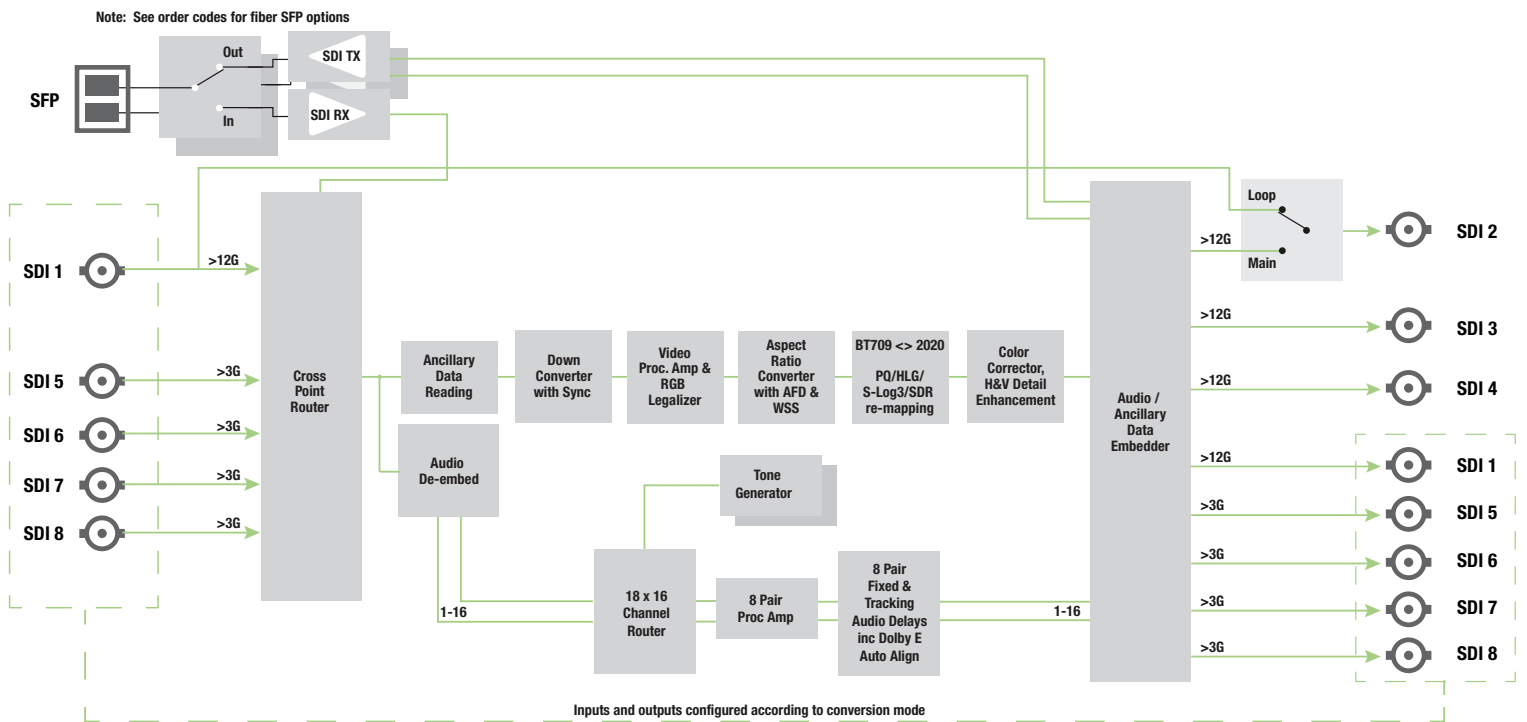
Note: See order codes for fiber SFP options

SFP

Out

In

SDI TX

SDI RX

SDI 1

SDI 5

SDI 6

SDI 7

SDI 8

>12G

>3G

>3G

>3G

>3G

Cross Point Router

Ancillary Data Reading

Down Converter with Sync

Video Proc. Amp & RGB Legalizer

Aspect Ratio Converter with AFD & WSS

BT709 <> 2020

PQ/HLG/ S-Log3/SDR re-mapping

Color Corrector, H&V Detail Enhancement

Audio De-embed

Tone Generator

1-16

18 x 16 Channel Router

8 Pair Proc Amp

8 Pair Fixed & Tracking Audio Delays inc Dolby E Auto Align

1-16

Audio / Ancillary Data Embedder

Loop

Main

>12G

SDI 2

>12G

SDI 3

>12G

SDI 4

>12G

SDI 1

>3G

SDI 5

>3G

SDI 6

>3G

SDI 7

>3G

SDI 8

Inputs and outputs configured according to conversion mode